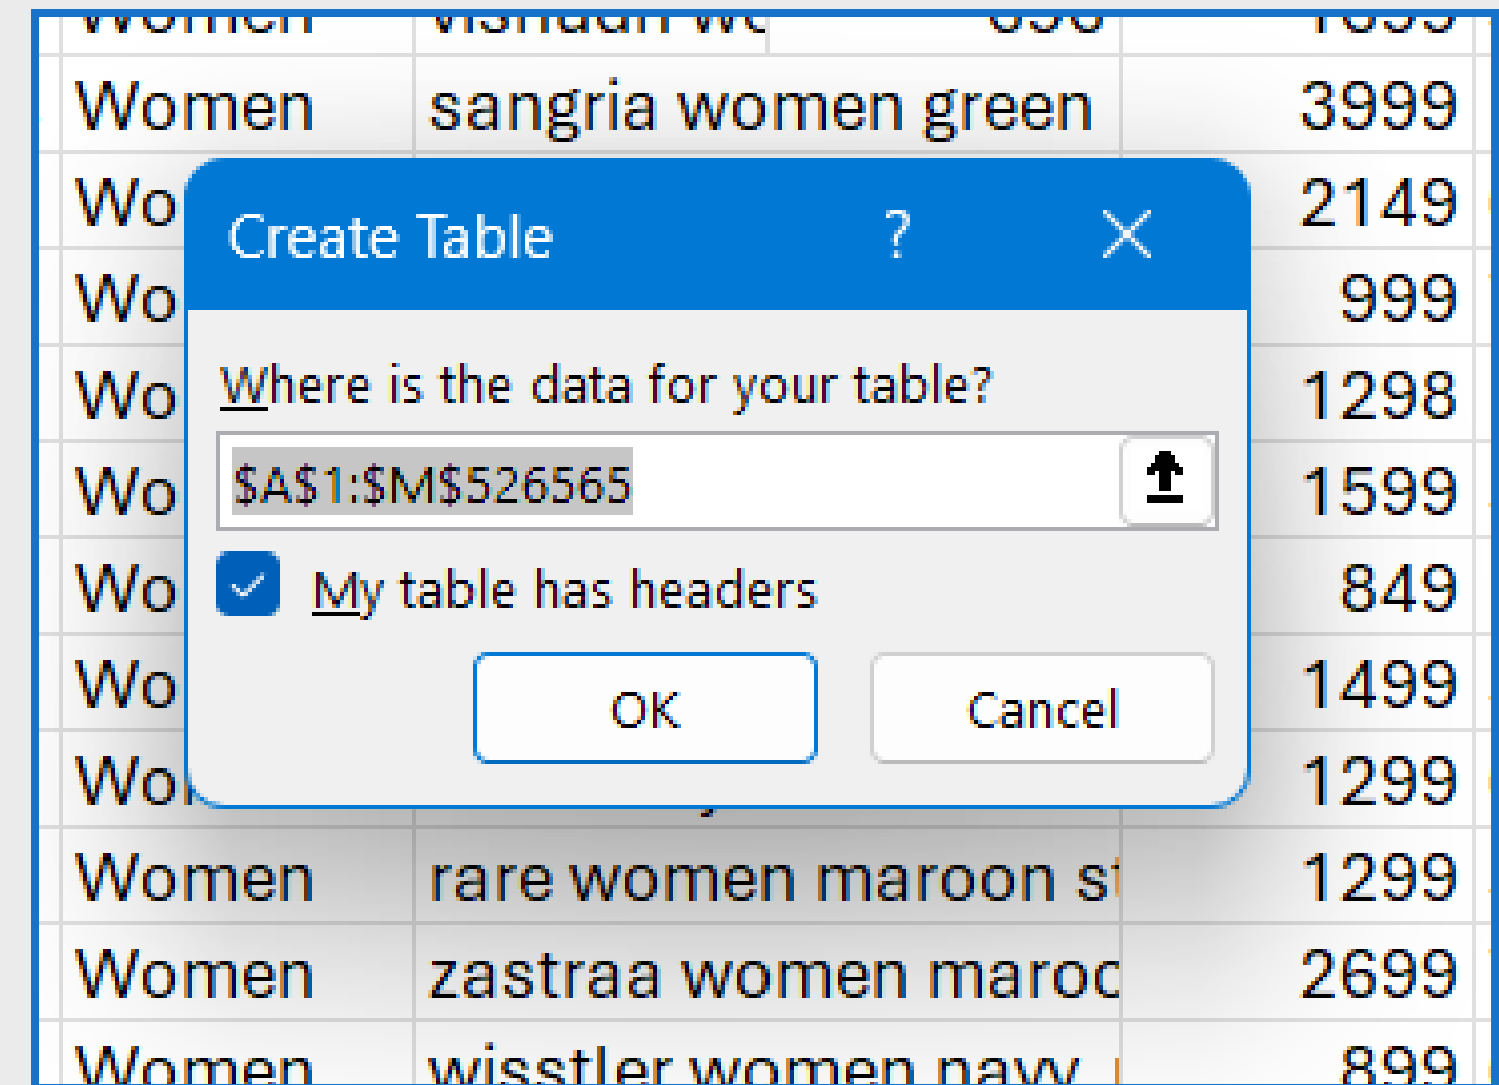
| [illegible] | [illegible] | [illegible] | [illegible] |
|---|---|---|---|
| Women | sangria women green | | 3999 |
| Wo | | | 2149 |
| Wo | | | 999 |
| Wo | | | 1298 |
| Wo | | | 1599 |
| Wo | | | 849 |
| Wo | | | 1499 |
| Wo | | | 1299 |
| Women | rare women maroon s | | 1299 |
| Women | zastraa women maroc | | 2699 |
| Women | wisstler women navy | | 899 |

Create Table ? ×

Where is the data for your table?

$A$1:$M$526565

My table has headers

OK Cancel